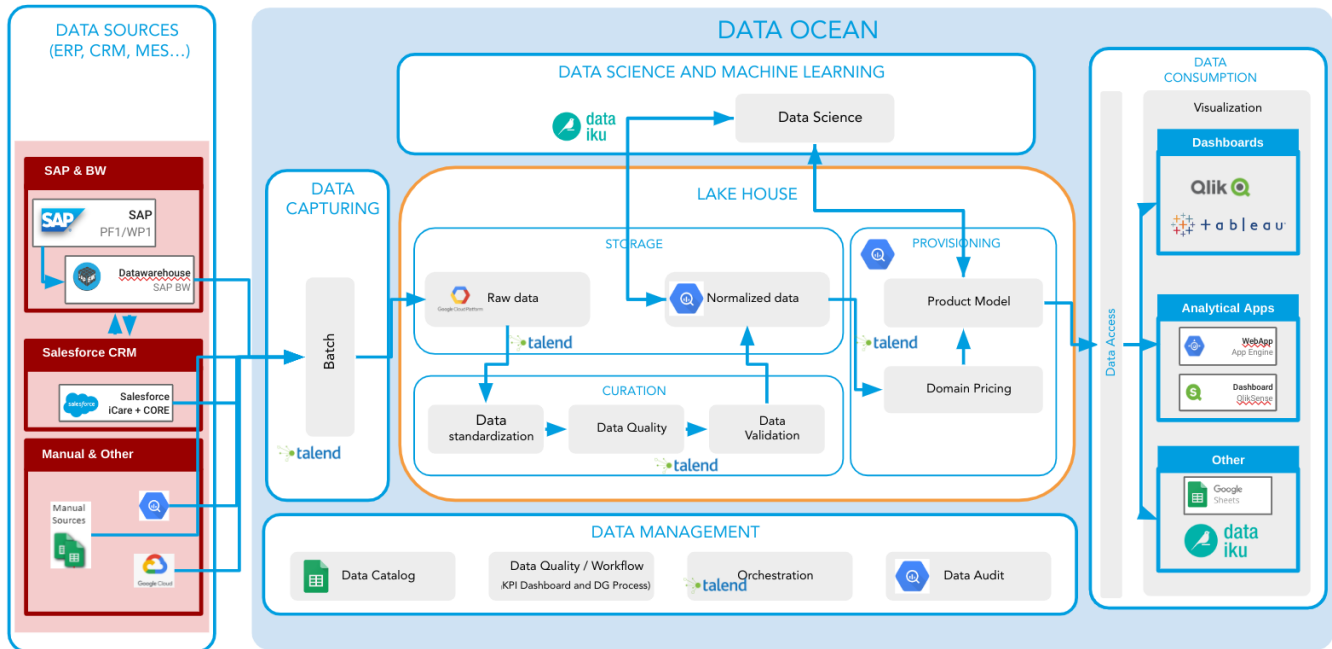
DATA SOURCES
(ERP, CRM, MES…)

SAP & BW

SAP

SAP
PF1/WP1

Datawarehouse
SAP BW

Salesforce CRM

salesforce

Salesforce
iCare + CORE

Manual & Other

Manual
Sources

Google Cloud

DATA OCEAN

DATA SCIENCE AND MACHINE LEARNING

data
iku

Data Science

DATA
CAPTURING

Batch

talend

LAKE HOUSE

STORAGE

Google Cloud Platform

Raw data

Normalized data

talend

CURATION

Data
standardization

Data Quality

Data
Validation

talend

PROVISIONING

Product Model

talend

Domain Pricing

DATA MANAGEMENT

Data Catalog

Data Quality / Workflow
(KPI Dashboard and DG Process)

Orchestration

talend

Data Audit

DATA
CONSUMPTION

Data Access

Visualization

Dashboards

Qlik

tableau

Analytical Apps

WebApp
App Engine

Dashboard
QlikSense

Other

Google
Sheets

data
iku